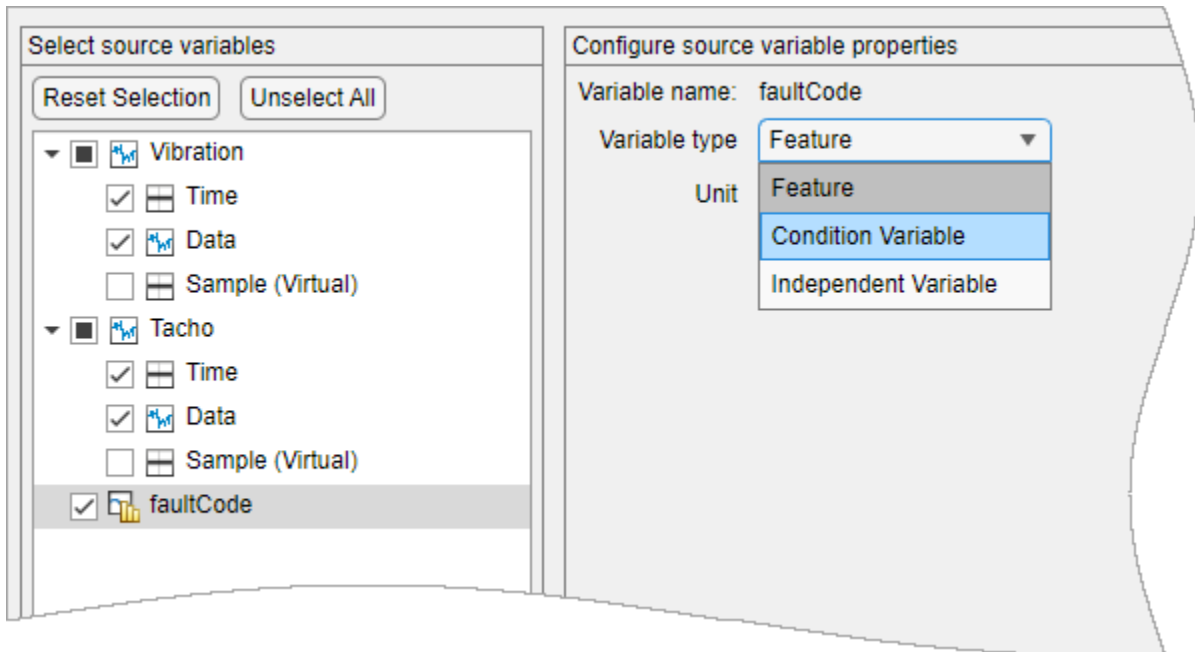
Select source variables

Reset Selection Unselect All

Vibration
Time
Data
Sample (Virtual)
Tacho
Time
Data
Sample (Virtual)
faultCode

Configure source variable properties

Variable name: faultCode

Variable type Feature

Unit

Feature
Condition Variable
Independent Variable